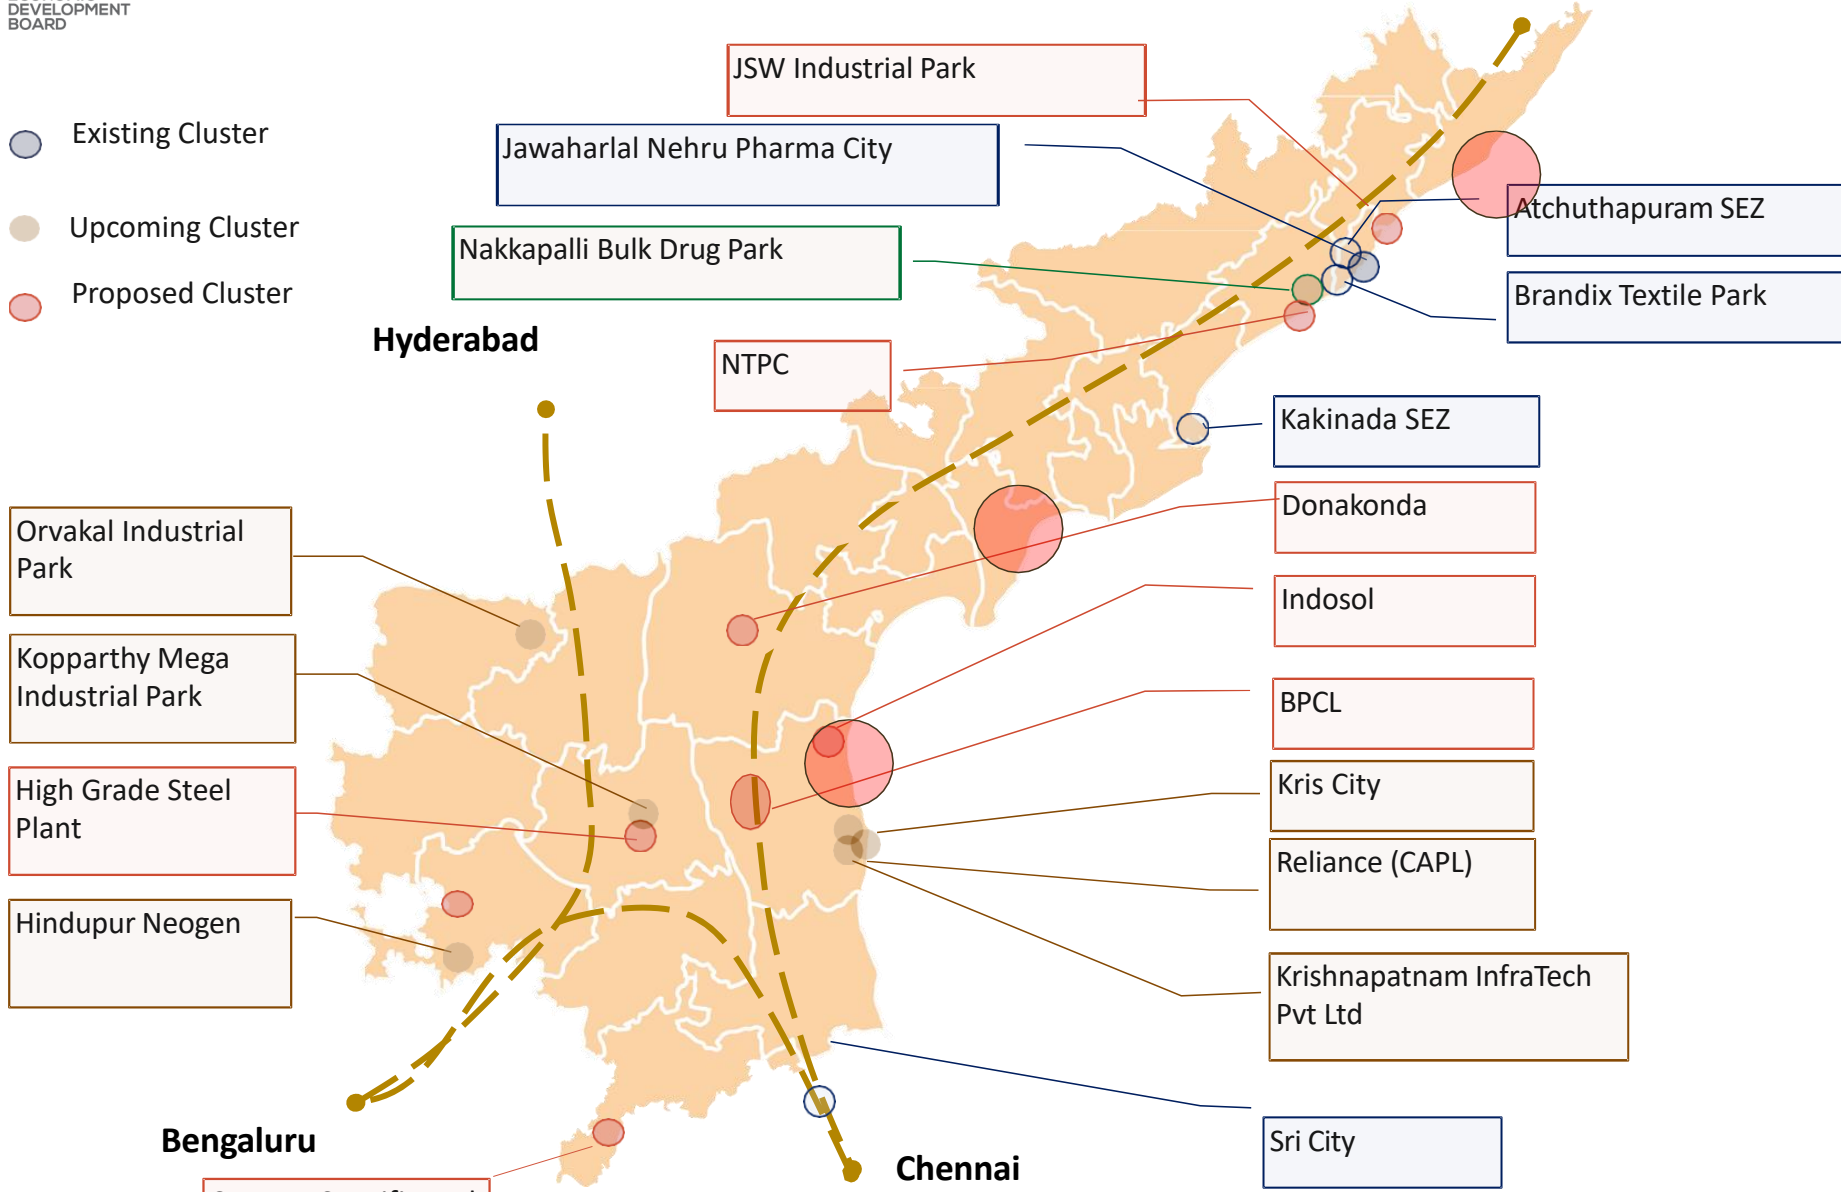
DEVELOPMENT
BOARD

Existing Cluster

Upcoming Cluster

Proposed Cluster

Hyderabad

JSW Industrial Park

Jawaharlal Nehru Pharma City

Nakkapalli Bulk Drug Park

NTPC

Atchuthapuram SEZ

Brandix Textile Park

Kakinada SEZ

Donakonda

Indosol

BPCL

Kris City

Reliance (CAPL)

Krishnapatnam InfraTech Pvt Ltd

Sri City

Orvakal Industrial Park

Kopparthy Mega Industrial Park

High Grade Steel Plant

Hindupur Neogen

Bengaluru

Chennai

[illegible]